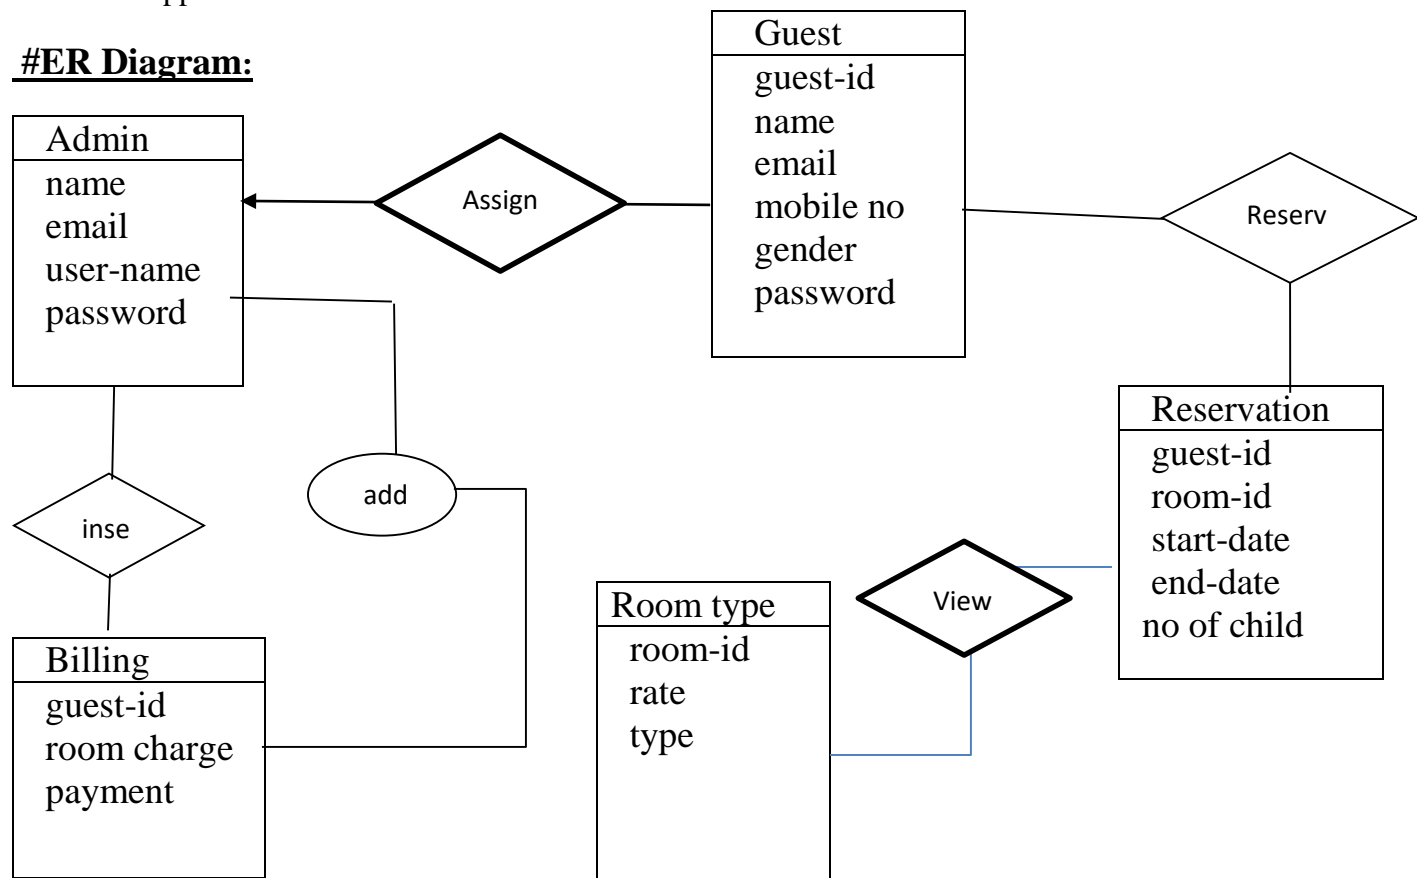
#ER Diagram:

Guest
guest-id
name
email
mobile no
gender
password

Admin
name
email
user-name
password

Assign

Reserv

Reservation
guest-id
room-id
start-date
end-date
no of child

add

inse

View

Room type
room-id
rate
type

Billing
guest-id
room charge
payment